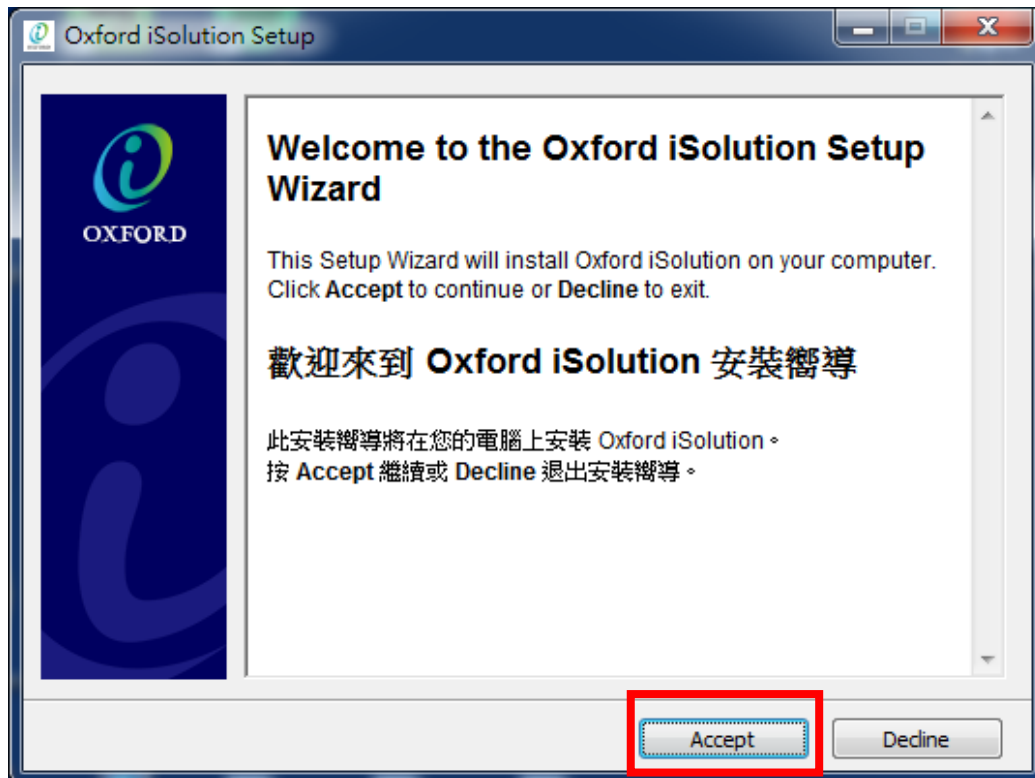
Oxford iSolution Setup

OXFORD

Welcome to the Oxford iSolution Setup Wizard

This Setup Wizard will install Oxford iSolution on your computer. Click **Accept** to continue or **Decline** to exit.

歡迎來到 Oxford iSolution 安裝嚮導

此安裝嚮導將在您的電腦上安裝 Oxford iSolution。
按 **Accept** 繼續或 **Decline** 退出安裝嚮導。

Accept

Decline